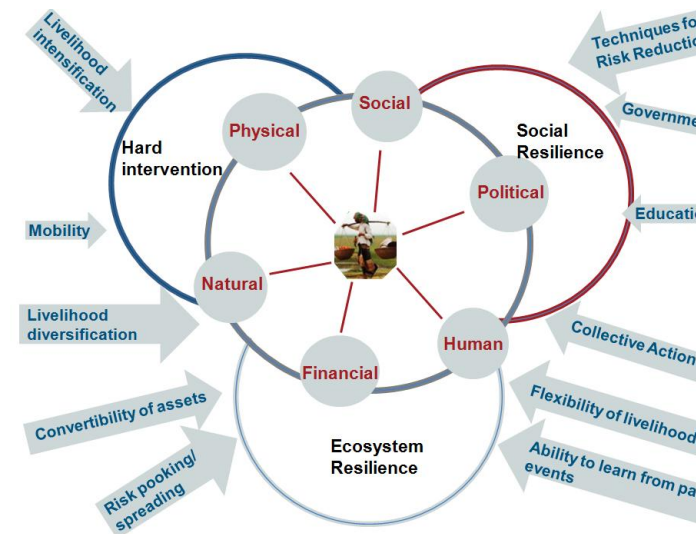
Livelihood intensification

Techniques fo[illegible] Risk Reductio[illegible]

Governme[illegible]

Social

Physical

Hard intervention

Social Resilience

Political

Educati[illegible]

Mobility

Natural

Livelihood diversification

Human

Collective Action

Financial

Convertibility of assets

Flexibility of livelihood

Ecosystem Resilience

Ability to learn from pa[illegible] events

Risk pooking/ spreading